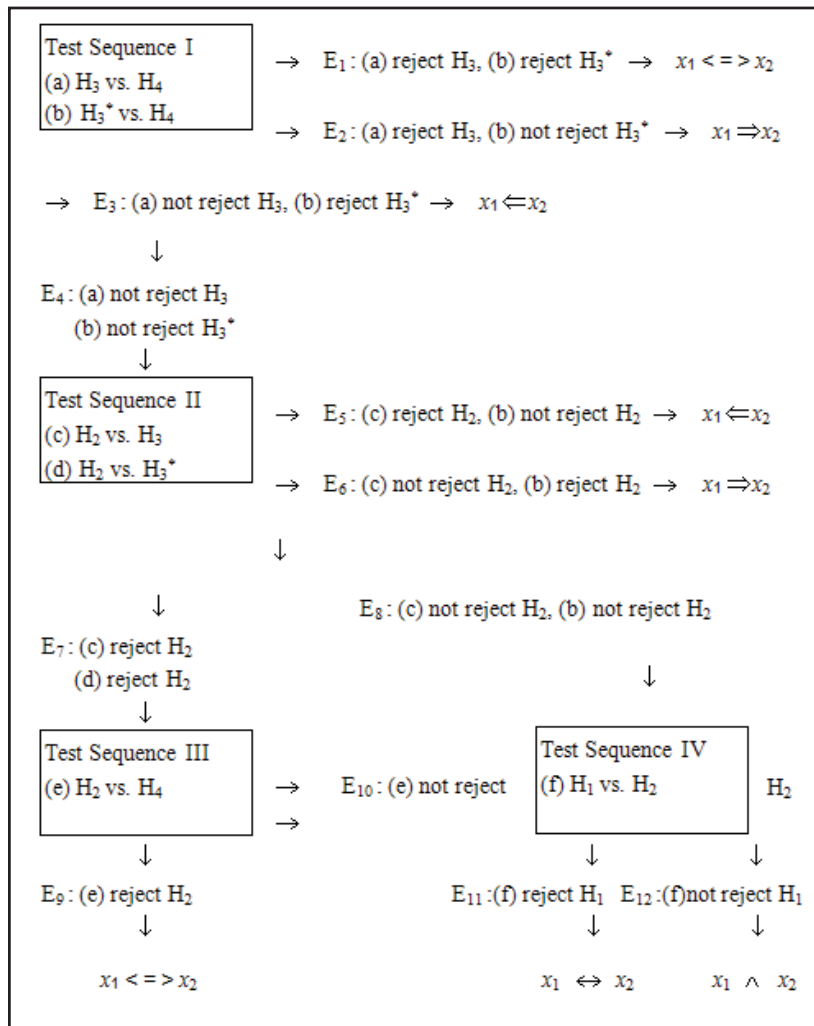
Test Sequence I
(a) $H_3$ vs. $H_4$
(b) $H_3^*$ vs. $H_4$

→ $E_1$ : (a) reject $H_3$, (b) reject $H_3^*$ → $x_1 <=> x_2$

→ $E_2$ : (a) reject $H_3$, (b) not reject $H_3^*$ → $x_1 \Rightarrow x_2$

→ $E_3$ : (a) not reject $H_3$, (b) reject $H_3^*$ → $x_1 \Leftarrow x_2$

↓

$E_4$ : (a) not reject $H_3$
(b) not reject $H_3^*$

↓

Test Sequence II
(c) $H_2$ vs. $H_3$
(d) $H_2$ vs. $H_3^*$

→ $E_5$ : (c) reject $H_2$, (b) not reject $H_2$ → $x_1 \Leftarrow x_2$

→ $E_6$ : (c) not reject $H_2$, (b) reject $H_2$ → $x_1 \Rightarrow x_2$

↓

↓

$E_8$ : (c) not reject $H_2$, (b) not reject $H_2$

$E_7$ : (c) reject $H_2$
(d) reject $H_2$

↓

↓

Test Sequence III
(e) $H_2$ vs. $H_4$

→

→

$E_{10}$ : (e) not reject

Test Sequence IV
(f) $H_1$ vs. $H_2$

$H_2$

↓

↓

↓

$E_9$ : (e) reject $H_2$

$E_{11}$ :(f) reject $H_1$

$E_{12}$ :(f)not reject $H_1$

↓

↓

↓

$x_1 <=> x_2$

$x_1 \Leftrightarrow x_2$

$x_1 \wedge x_2$